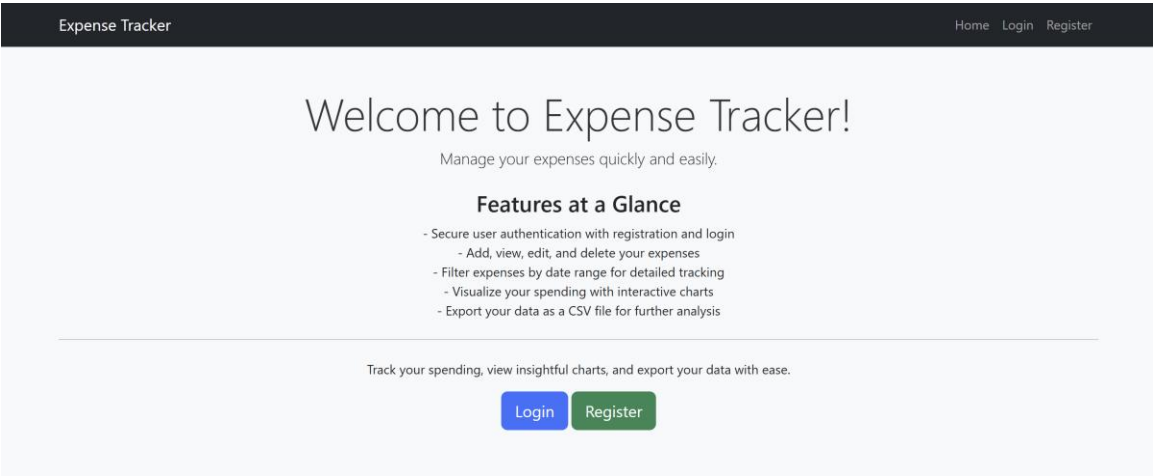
Expense Tracker

Home Login Register

Welcome to Expense Tracker!

Manage your expenses quickly and easily.

Features at a Glance

- Secure user authentication with registration and login
- Add, view, edit, and delete your expenses
- Filter expenses by date range for detailed tracking
- Visualize your spending with interactive charts
- Export your data as a CSV file for further analysis

Track your spending, view insightful charts, and export your data with ease.

Login Register